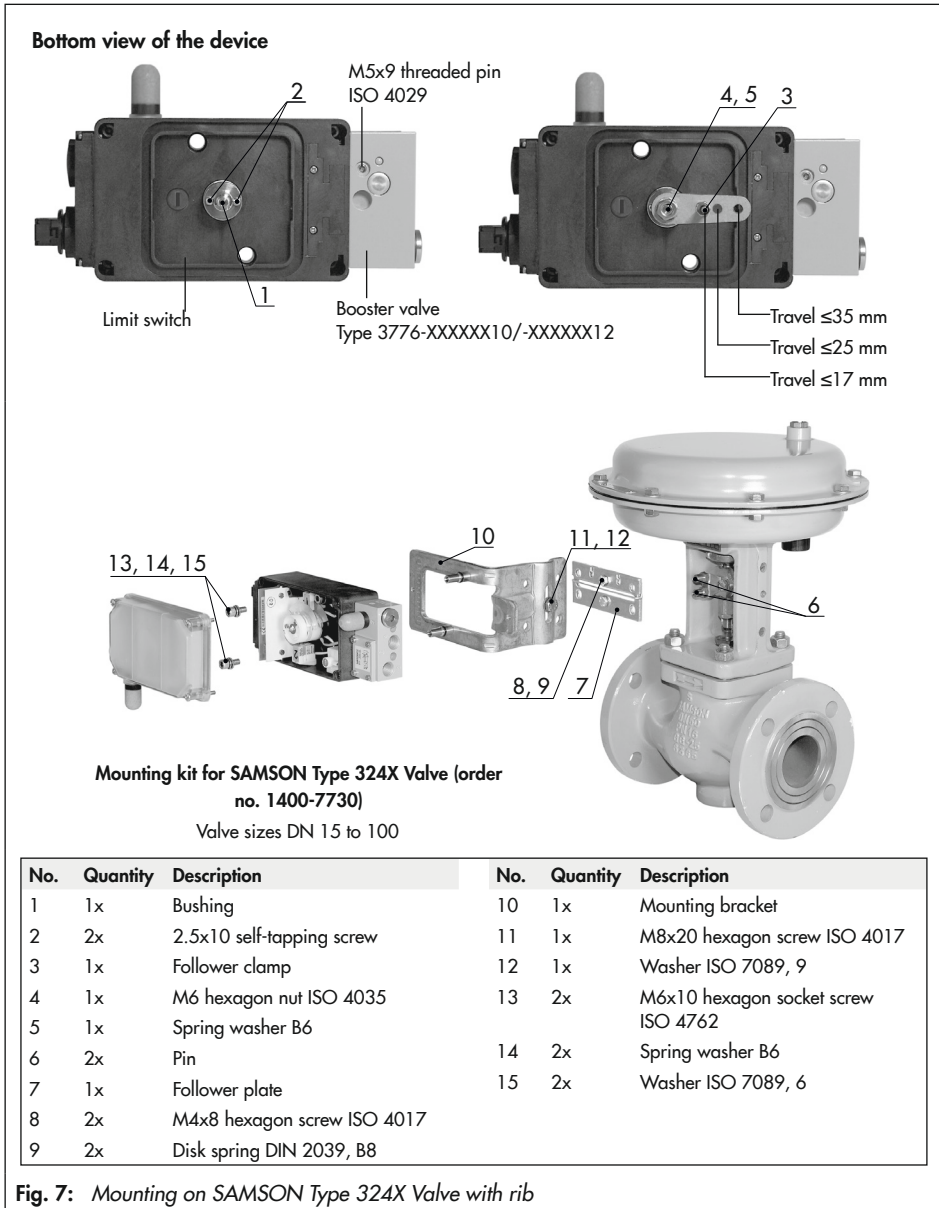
**Bottom view of the device**

M5x9 threaded pin
ISO 4029

2

1

Limit switch

Booster valve
Type 3776-XXXXXX10/-XXXXXX12

4, 5

3

Travel ≤35 mm

Travel ≤25 mm

Travel ≤17 mm

13, 14, 15

10

11, 12

6

8, 9

7

**Mounting kit for SAMSON Type 324X Valve (order no. 1400-7730)**
Valve sizes DN 15 to 100

| No. | Quantity | Description |
|---|---|---|
| 1 | 1x | Bushing |
| 2 | 2x | 2.5x10 self-tapping screw |
| 3 | 1x | Follower clamp |
| 4 | 1x | M6 hexagon nut ISO 4035 |
| 5 | 1x | Spring washer B6 |
| 6 | 2x | Pin |
| 7 | 1x | Follower plate |
| 8 | 2x | M4x8 hexagon screw ISO 4017 |
| 9 | 2x | Disk spring DIN 2039, B8 |

| No. | Quantity | Description |
|---|---|---|
| 10 | 1x | Mounting bracket |
| 11 | 1x | M8x20 hexagon screw ISO 4017 |
| 12 | 1x | Washer ISO 7089, 9 |
| 13 | 2x | M6x10 hexagon socket screw ISO 4762 |
| 14 | 2x | Spring washer B6 |
| 15 | 2x | Washer ISO 7089, 6 |

**Fig. 7:** *Mounting on SAMSON Type 324X Valve with rib*